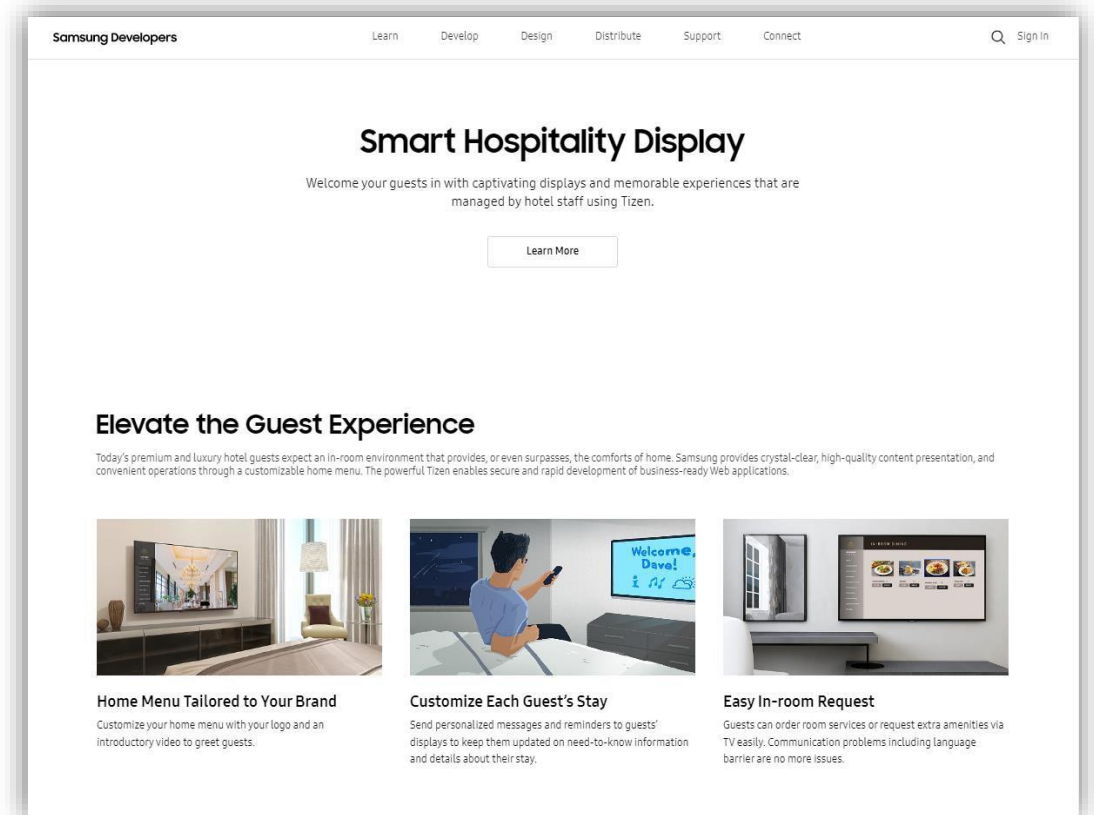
Samsung Developers

Learn Develop Design Distribute Support Connect

Sign In

Smart Hospitality Display

Welcome your guests in with captivating displays and memorable experiences that are managed by hotel staff using Tizen.

Learn More

Elevate the Guest Experience

Today's premium and luxury hotel guests expect an in-room environment that provides, or even surpasses, the comforts of home. Samsung provides crystal-clear, high-quality content presentation, and convenient operations through a customizable home menu. The powerful Tizen enables secure and rapid development of business-ready Web applications.

Welcome, Dave!

Home Menu Tailored to Your Brand

Customize your home menu with your logo and an introductory video to greet guests.

Customize Each Guest's Stay

Send personalized messages and reminders to guests' displays to keep them updated on need-to-know information and details about their stay.

Easy In-room Request

Guests can order room services or request extra amenities via TV easily. Communication problems including language barrier are no more issues.